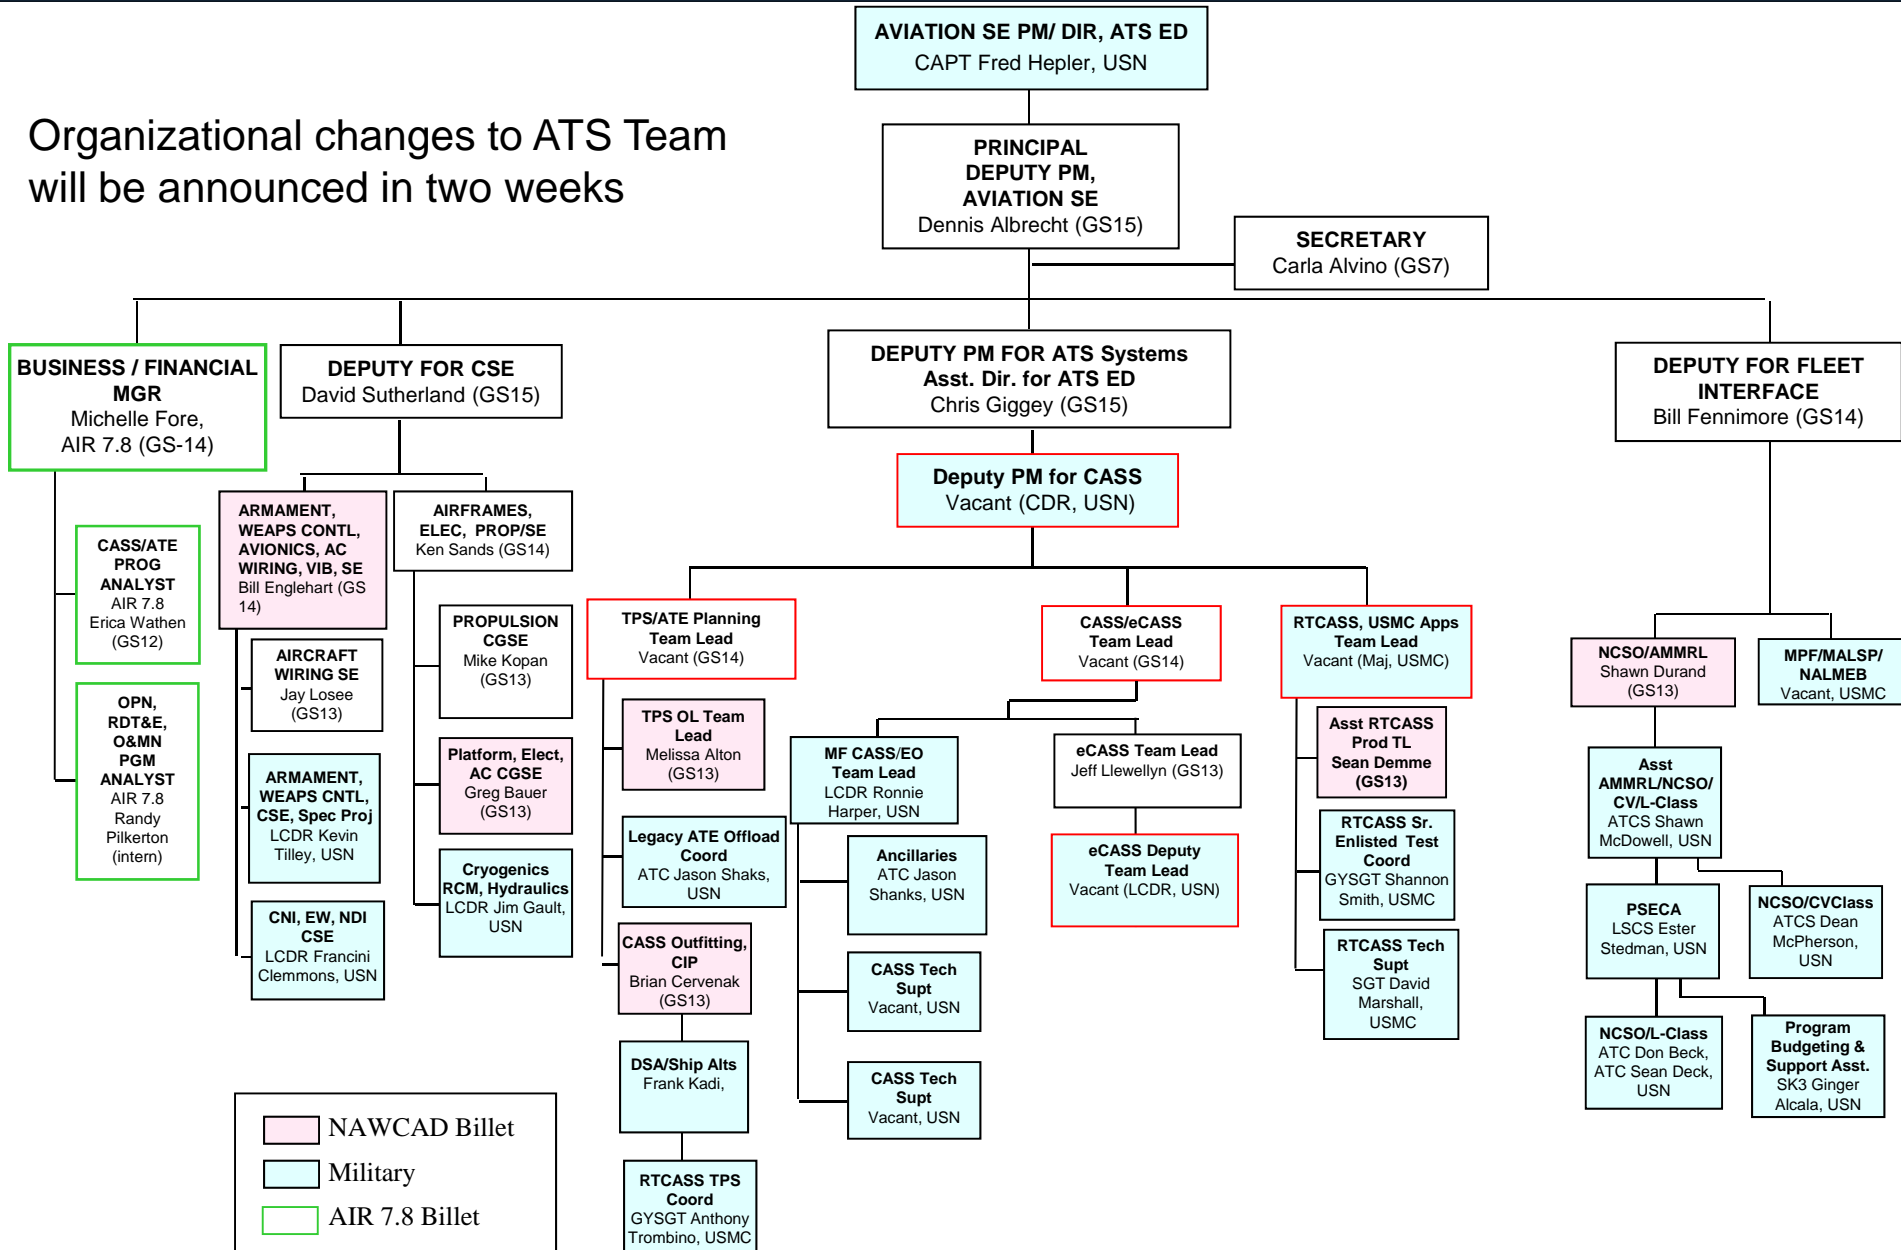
AVIATION SE PM/ DIR, ATS ED
CAPT Fred Hepler, USN

Organizational changes to ATS Team will be announced in two weeks

PRINCIPAL DEPUTY PM, AVIATION SE
Dennis Albrecht (GS15)

SECRETARY
Carla Alvino (GS7)

BUSINESS / FINANCIAL MGR
Michelle Fore, AIR 7.8 (GS-14)

DEPUTY FOR CSE
David Sutherland (GS15)

DEPUTY PM FOR ATS Systems
Asst. Dir. for ATS ED
Chris Giggey (GS15)

DEPUTY FOR FLEET INTERFACE
Bill Fennimore (GS14)

Deputy PM for CASS
Vacant (CDR, USN)

CASS/ATE PROG ANALYST
AIR 7.8 Erica Wathen (GS12)

OPN, RDT&E, O&MN PGM ANALYST
AIR 7.8 Randy Pilkerton (intern)

ARMAMENT, WEAPS CONTL, AVIONICS, AC WIRING, VIB, SE
Bill Englehart (GS 14)

AIRFRAMES, ELEC, PROP/SE
Ken Sands (GS14)

AIRCRAFT WIRING SE
Jay Losee (GS13)

PROPULSION CGSE
Mike Kopan (GS13)

ARMAMENT, WEAPS CNTL, CSE, Spec Proj
LCDR Kevin Tilley, USN

Platform, Elect, AC CGSE
Greg Bauer (GS13)

CNI, EW, NDI CSE
LCDR Francini Clemmons, USN

Cryogenics RCM, Hydraulics
LCDR Jim Gault, USN

TPS/ATE Planning Team Lead
Vacant (GS14)

CASS/eCASS Team Lead
Vacant (GS14)

RTCASS, USMC Apps Team Lead
Vacant (Maj, USMC)

NCSO/AMMRL
Shawn Durand (GS13)

MPF/MALSP/ NALMEB
Vacant, USMC

TPS OL Team Lead
Melissa Alton (GS13)

MF CASS/EO Team Lead
LCDR Ronnie Harper, USN

eCASS Team Lead
Jeff Llewellyn (GS13)

Asst RTCASS Prod TL
Sean Demme (GS13)

Asst AMMRL/NCSO/ CV/L-Class
ATCS Shawn McDowell, USN

Legacy ATE Offload Coord
ATC Jason Shaks, USN

Ancillaries
ATC Jason Shanks, USN

eCASS Deputy Team Lead
Vacant (LCDR, USN)

RTCASS Sr. Enlisted Test Coord
GYSGT Shannon Smith, USMC

PSECA
LSCS Ester Stedman, USN

NCSO/CVClass
ATCS Dean McPherson, USN

CASS Outfitting, CIP
Brian Cervenak (GS13)

CASS Tech Supt
Vacant, USN

RTCASS Tech Supt
SGT David Marshall, USMC

DSA/Ship Alts
Frank Kadi,

CASS Tech Supt
Vacant, USN

NCSO/L-Class
ATC Don Beck, ATC Sean Deck, USN

Program Budgeting & Support Asst.
SK3 Ginger Alcala, USN

RTCASS TPS Coord
GYSGT Anthony Trombino, USMC

NAWCAD Billet
Military
AIR 7.8 Billet